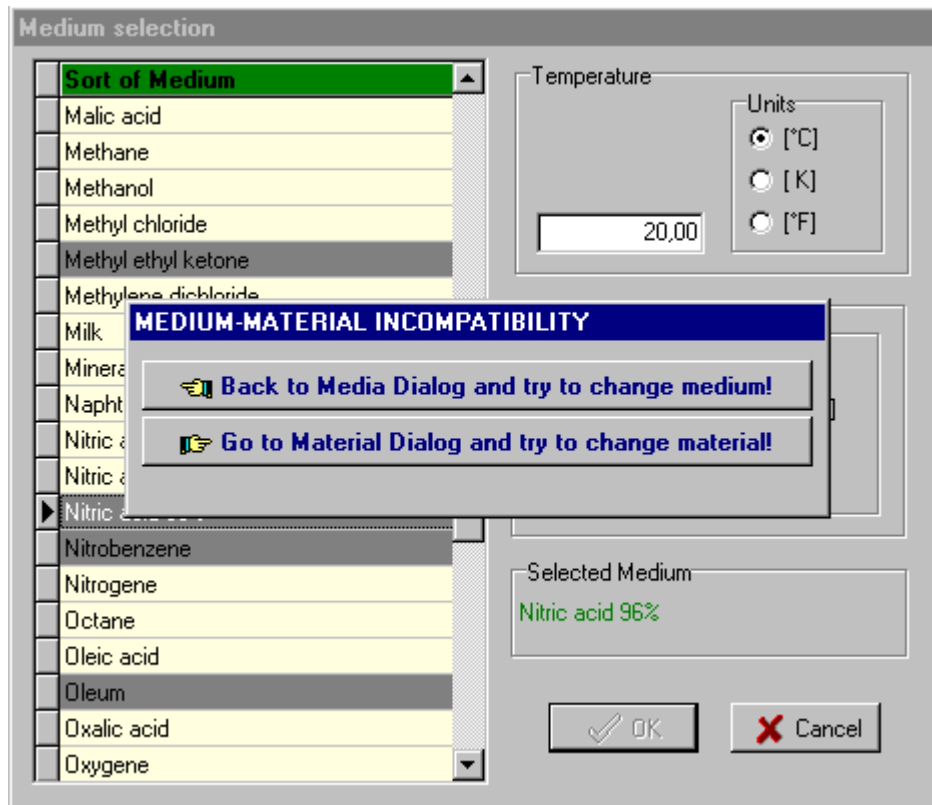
Medium selection

| Sort of Medium |
|---|
| Malic acid |
| Methane |
| Methanol |
| Methyl chloride |
| Methyl ethyl ketone |
| Methylene dichloride |
| Milk |
| Minera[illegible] |
| Napht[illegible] |
| Nitric a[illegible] |
| Nitric a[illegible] |
| Nitric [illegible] |
| Nitrobenzene |
| Nitrogene |
| Octane |
| Oleic acid |
| Oleum |
| Oxalic acid |
| Oxygene |

Temperature

Units
[°C]
[ K]
[°F]

20,00

MEDIUM-MATERIAL INCOMPATIBILITY

Back to Media Dialog and try to change medium!

Go to Material Dialog and try to change material!

Selected Medium
Nitric acid 96%

OK

Cancel